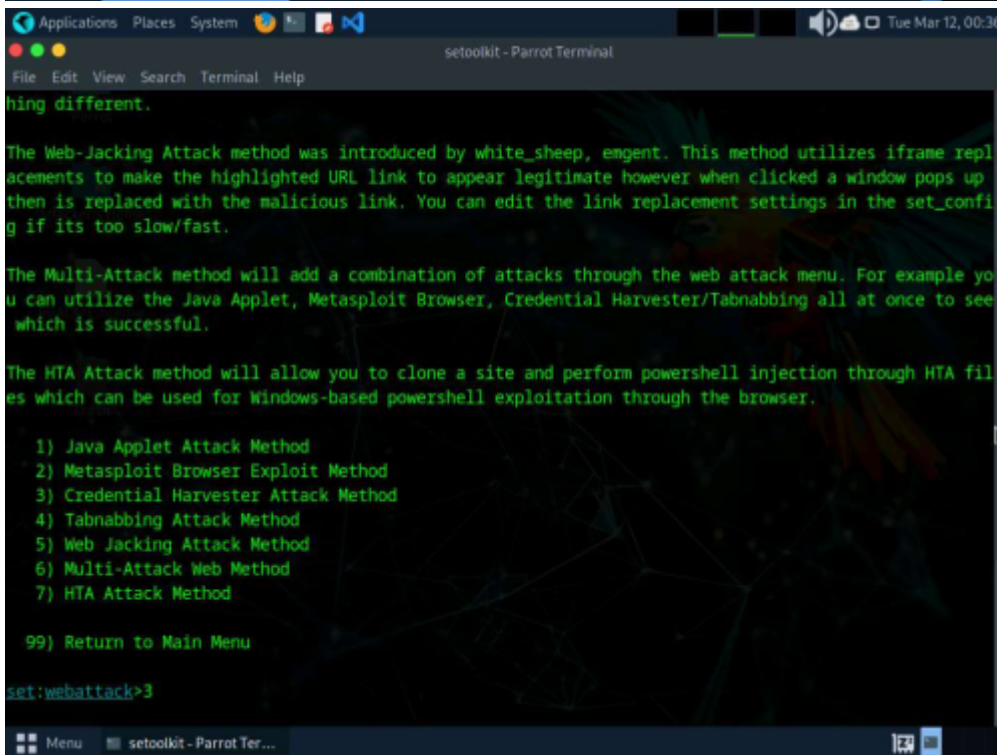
Applications Places System Tue Mar 12, 00:3

setoolkit - Parrot Terminal

File Edit View Search Terminal Help

hing different.

The Web-Jacking Attack method was introduced by white_sheep, emgent. This method utilizes iframe replacements to make the highlighted URL link to appear legitimate however when clicked a window pops up then is replaced with the malicious link. You can edit the link replacement settings in the set_config if its too slow/fast.

The Multi-Attack method will add a combination of attacks through the web attack menu. For example you can utilize the Java Applet, Metasploit Browser, Credential Harvester/Tabnabbing all at once to see which is successful.

The HTA Attack method will allow you to clone a site and perform powershell injection through HTA files which can be used for Windows-based powershell exploitation through the browser.

1) Java Applet Attack Method
2) Metasploit Browser Exploit Method
3) Credential Harvester Attack Method
4) Tabnabbing Attack Method
5) Web Jacking Attack Method
6) Multi-Attack Web Method
7) HTA Attack Method

99) Return to Main Menu

set:webattack>3

Menu setoolkit - Parrot Ter...